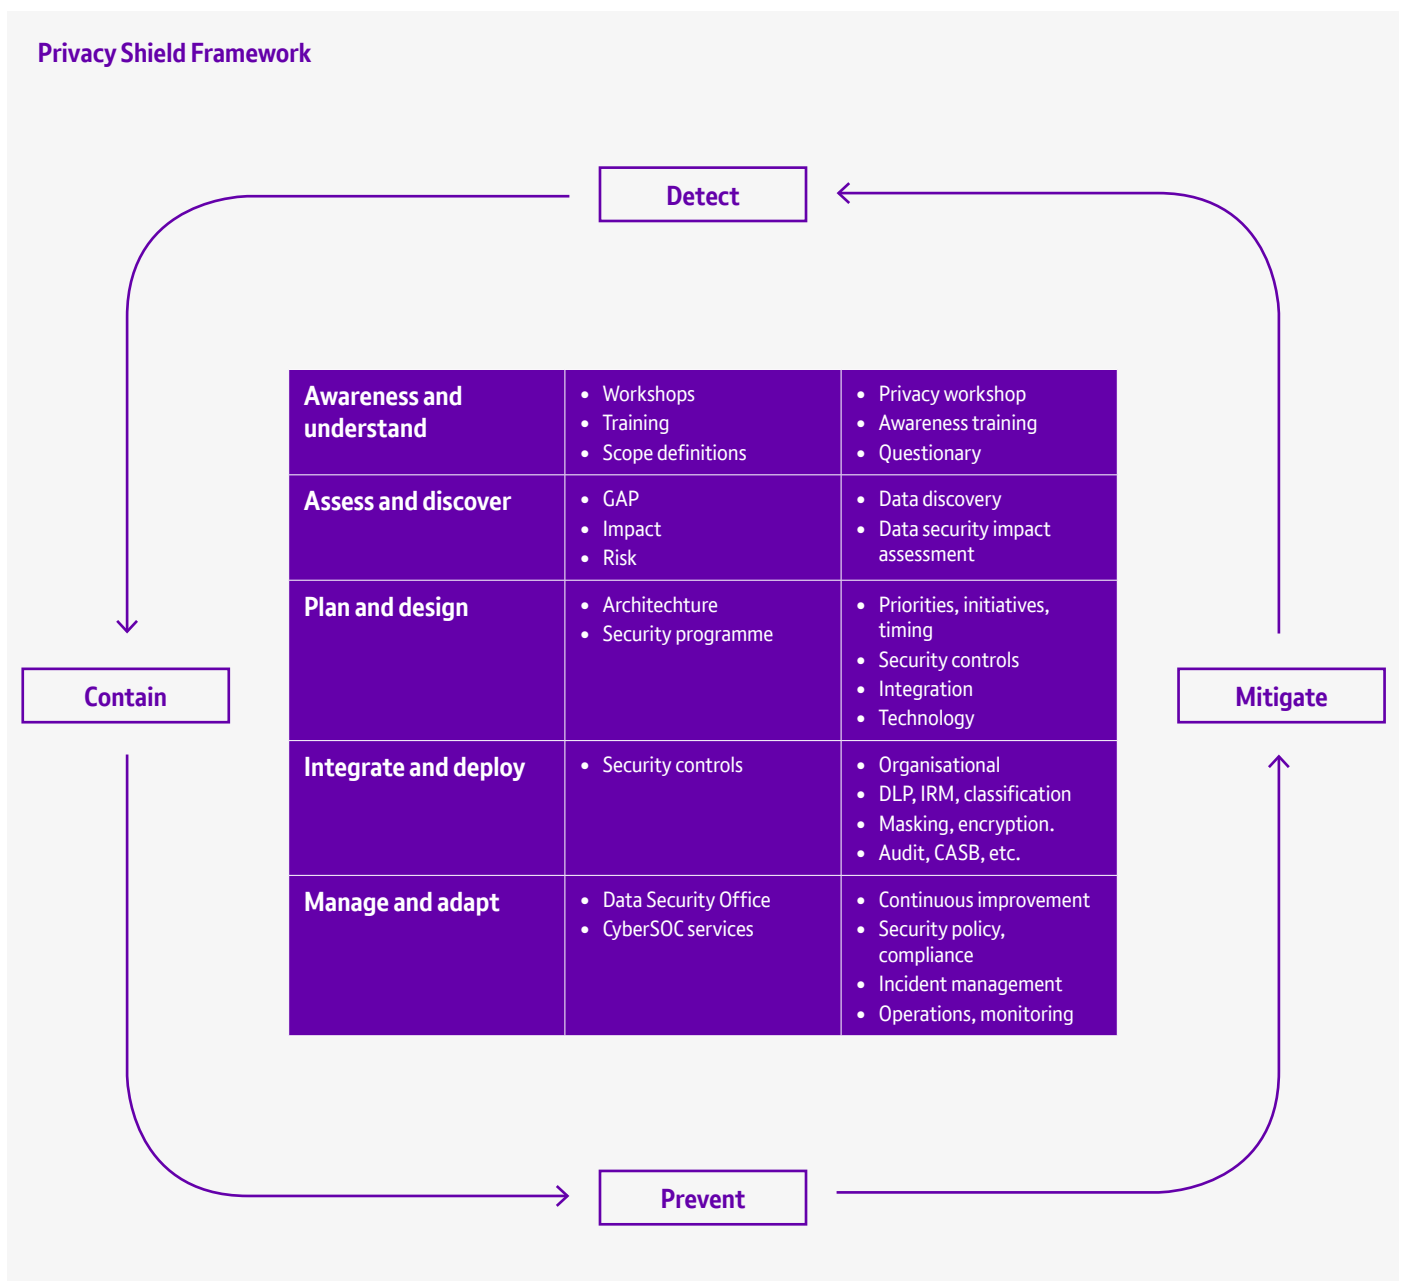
Privacy Shield Framework

Detect

Contain

Mitigate

| Awareness and understand | • Workshops<br>• Training<br>• Scope definitions | • Privacy workshop<br>• Awareness training<br>• Questionary |
|---|---|---|
| Assess and discover | • GAP<br>• Impact<br>• Risk | • Data discovery<br>• Data security impact assessment |
| Plan and design | • Architechture<br>• Security programme | • Priorities, initiatives, timing<br>• Security controls<br>• Integration<br>• Technology |
| Integrate and deploy | • Security controls | • Organisational<br>• DLP, IRM, classification<br>• Masking, encryption.<br>• Audit, CASB, etc. |
| Manage and adapt | • Data Security Office<br>• CyberSOC services | • Continuous improvement<br>• Security policy, compliance<br>• Incident management<br>• Operations, monitoring |

Prevent